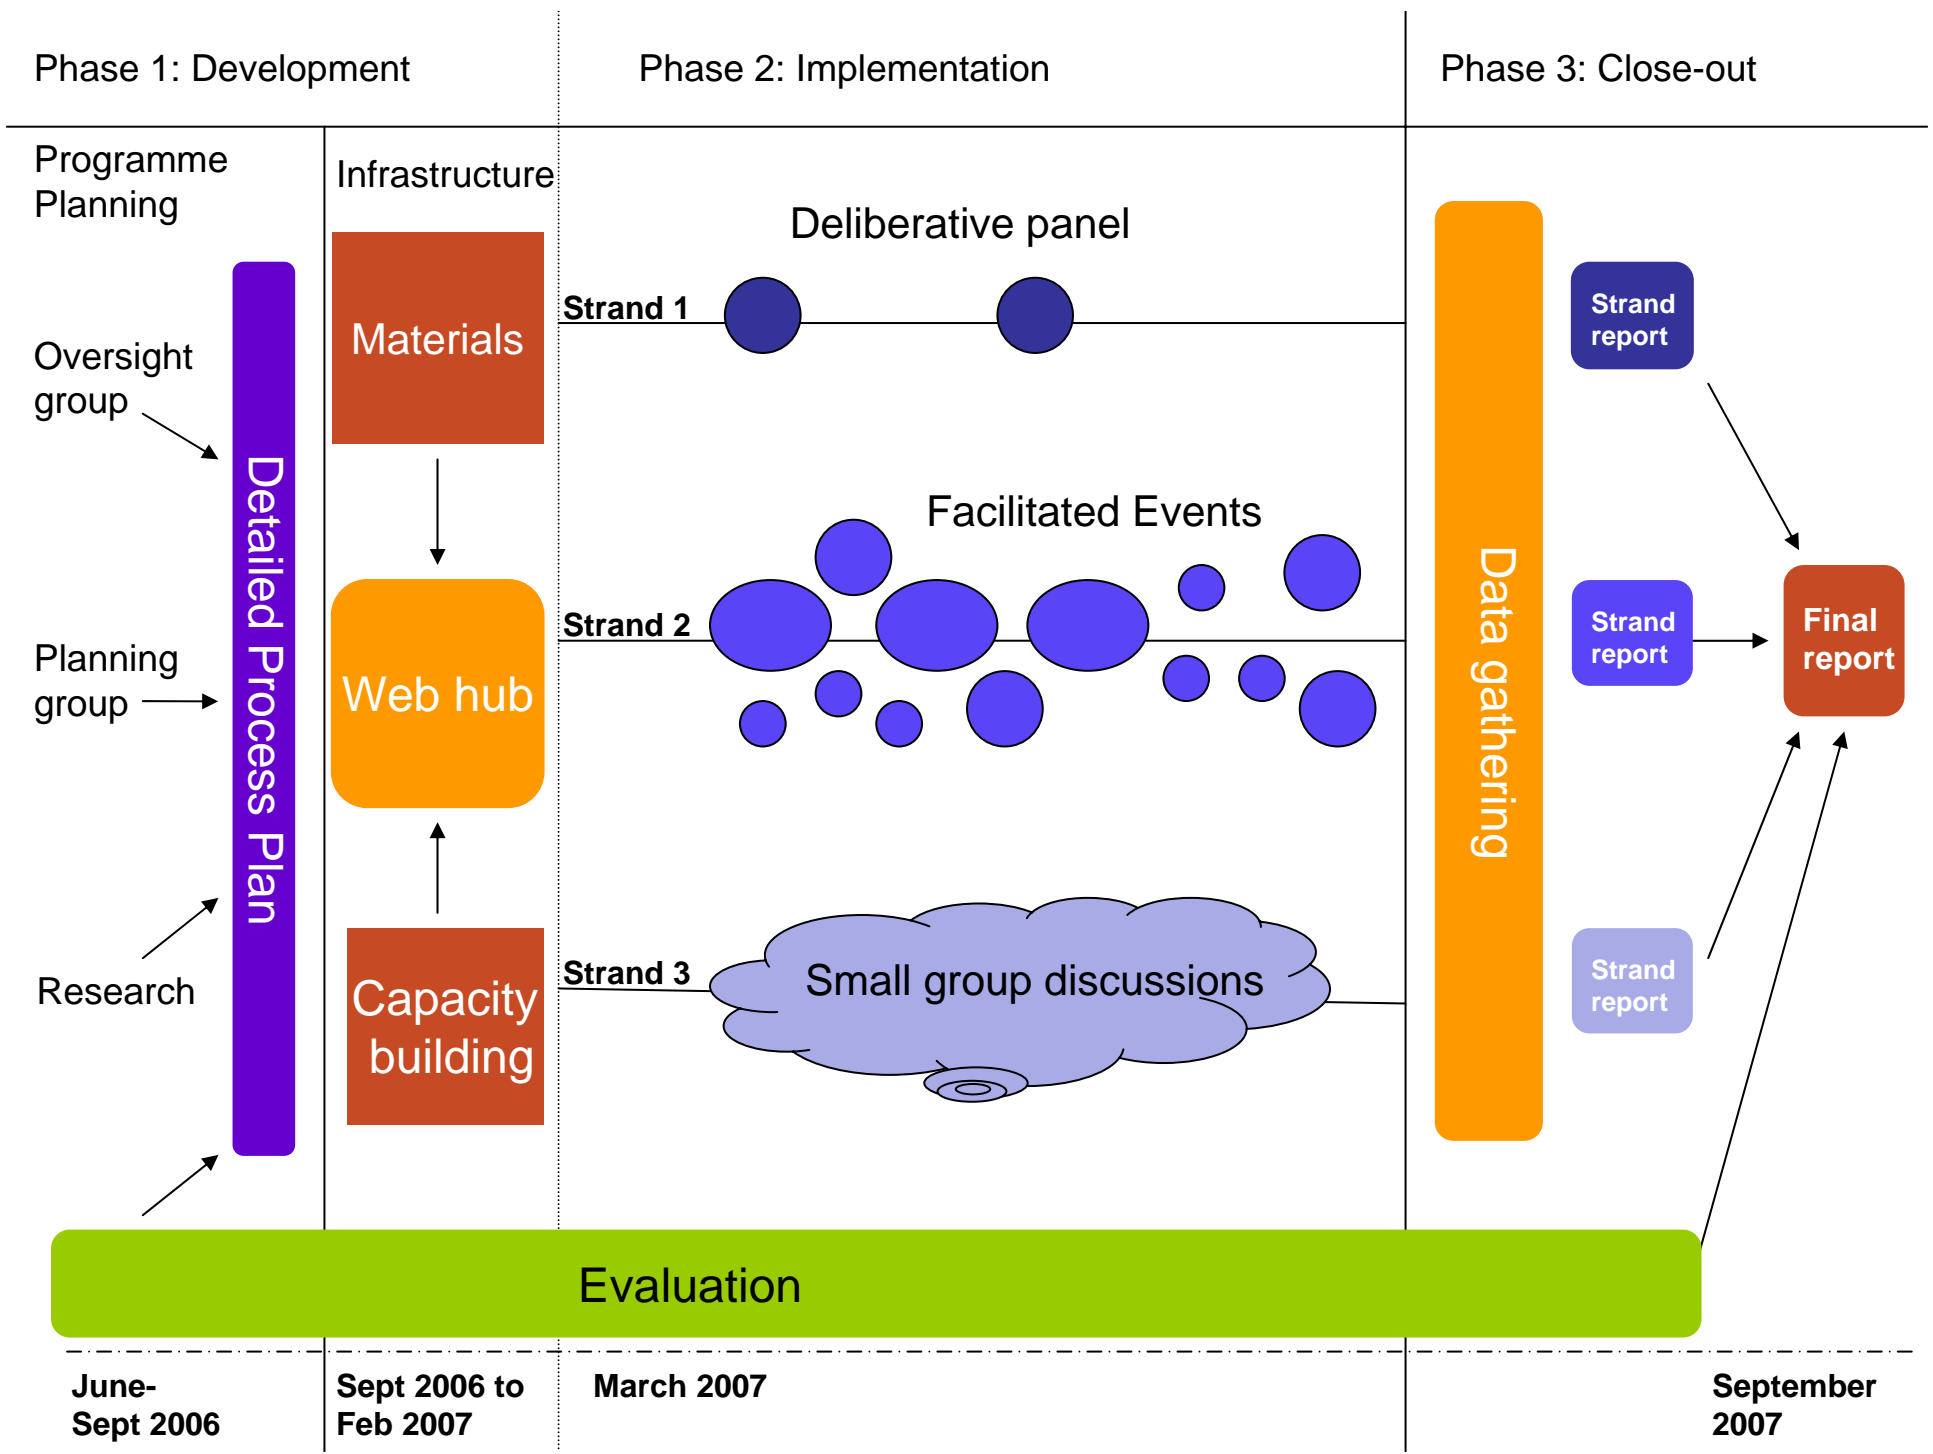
Phase 1: Development

Phase 2: Implementation

Phase 3: Close-out

Programme Planning

Infrastructure

Deliberative panel

Oversight group

Materials

Strand 1

Strand report

Detailed Process Plan

Facilitated Events

Data gathering

Strand 2

Web hub

Strand report

Final report

Planning group

Strand 3

Small group discussions

Capacity building

Strand report

Research

Evaluation

June-Sept 2006

Sept 2006 to Feb 2007

March 2007

September 2007